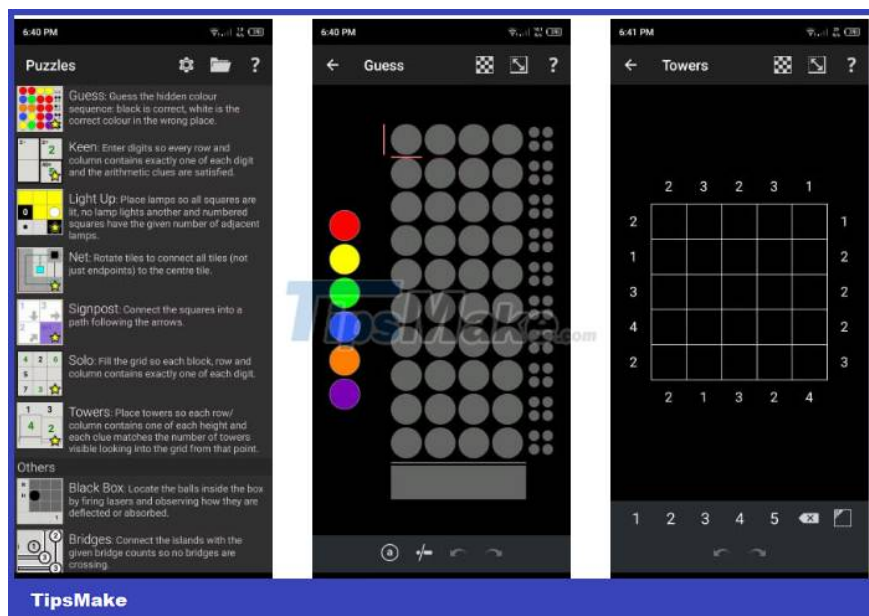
6:40 PM

Puzzles

?

Guess: Guess the hidden colour sequence: black is correct, white is the correct colour in the wrong place.

Keen: Enter digits so every row and column contains exactly one of each digit and the arithmetic clues are satisfied.

Light Up: Place lamps so all squares are lit, no lamp lights another and numbered squares have the given number of adjacent lamps.

Net: Rotate tiles to connect all tiles (not just endpoints) to the centre tile.

Signpost: Connect the squares into a path following the arrows.

Solo: Fill the grid so each block, row and column contains exactly one of each digit.

Towers: Place towers so each row/column contains one of each height and each clue matches the number of towers visible looking into the grid from that point.

Others

Black Box: Locate the balls inside the box by firing lasers and observing how they are deflected or absorbed.

Bridges: Connect the islands with the given bridge counts so no bridges are crossing.

6:40 PM

Guess

?

6:41 PM

Towers

?

| | 2 | 3 | 2 | 3 | 1 | |
|---|---|---|---|---|---|---|
| 2 | | | | | | 1 |
| 1 | | | | | | 2 |
| 3 | | | | | | 2 |
| 4 | | | | | | 2 |
| 2 | | | | | | 3 |
| | 2 | 1 | 3 | 2 | 4 | |

1 2 3 4 5

TipsMake.com

TipsMake